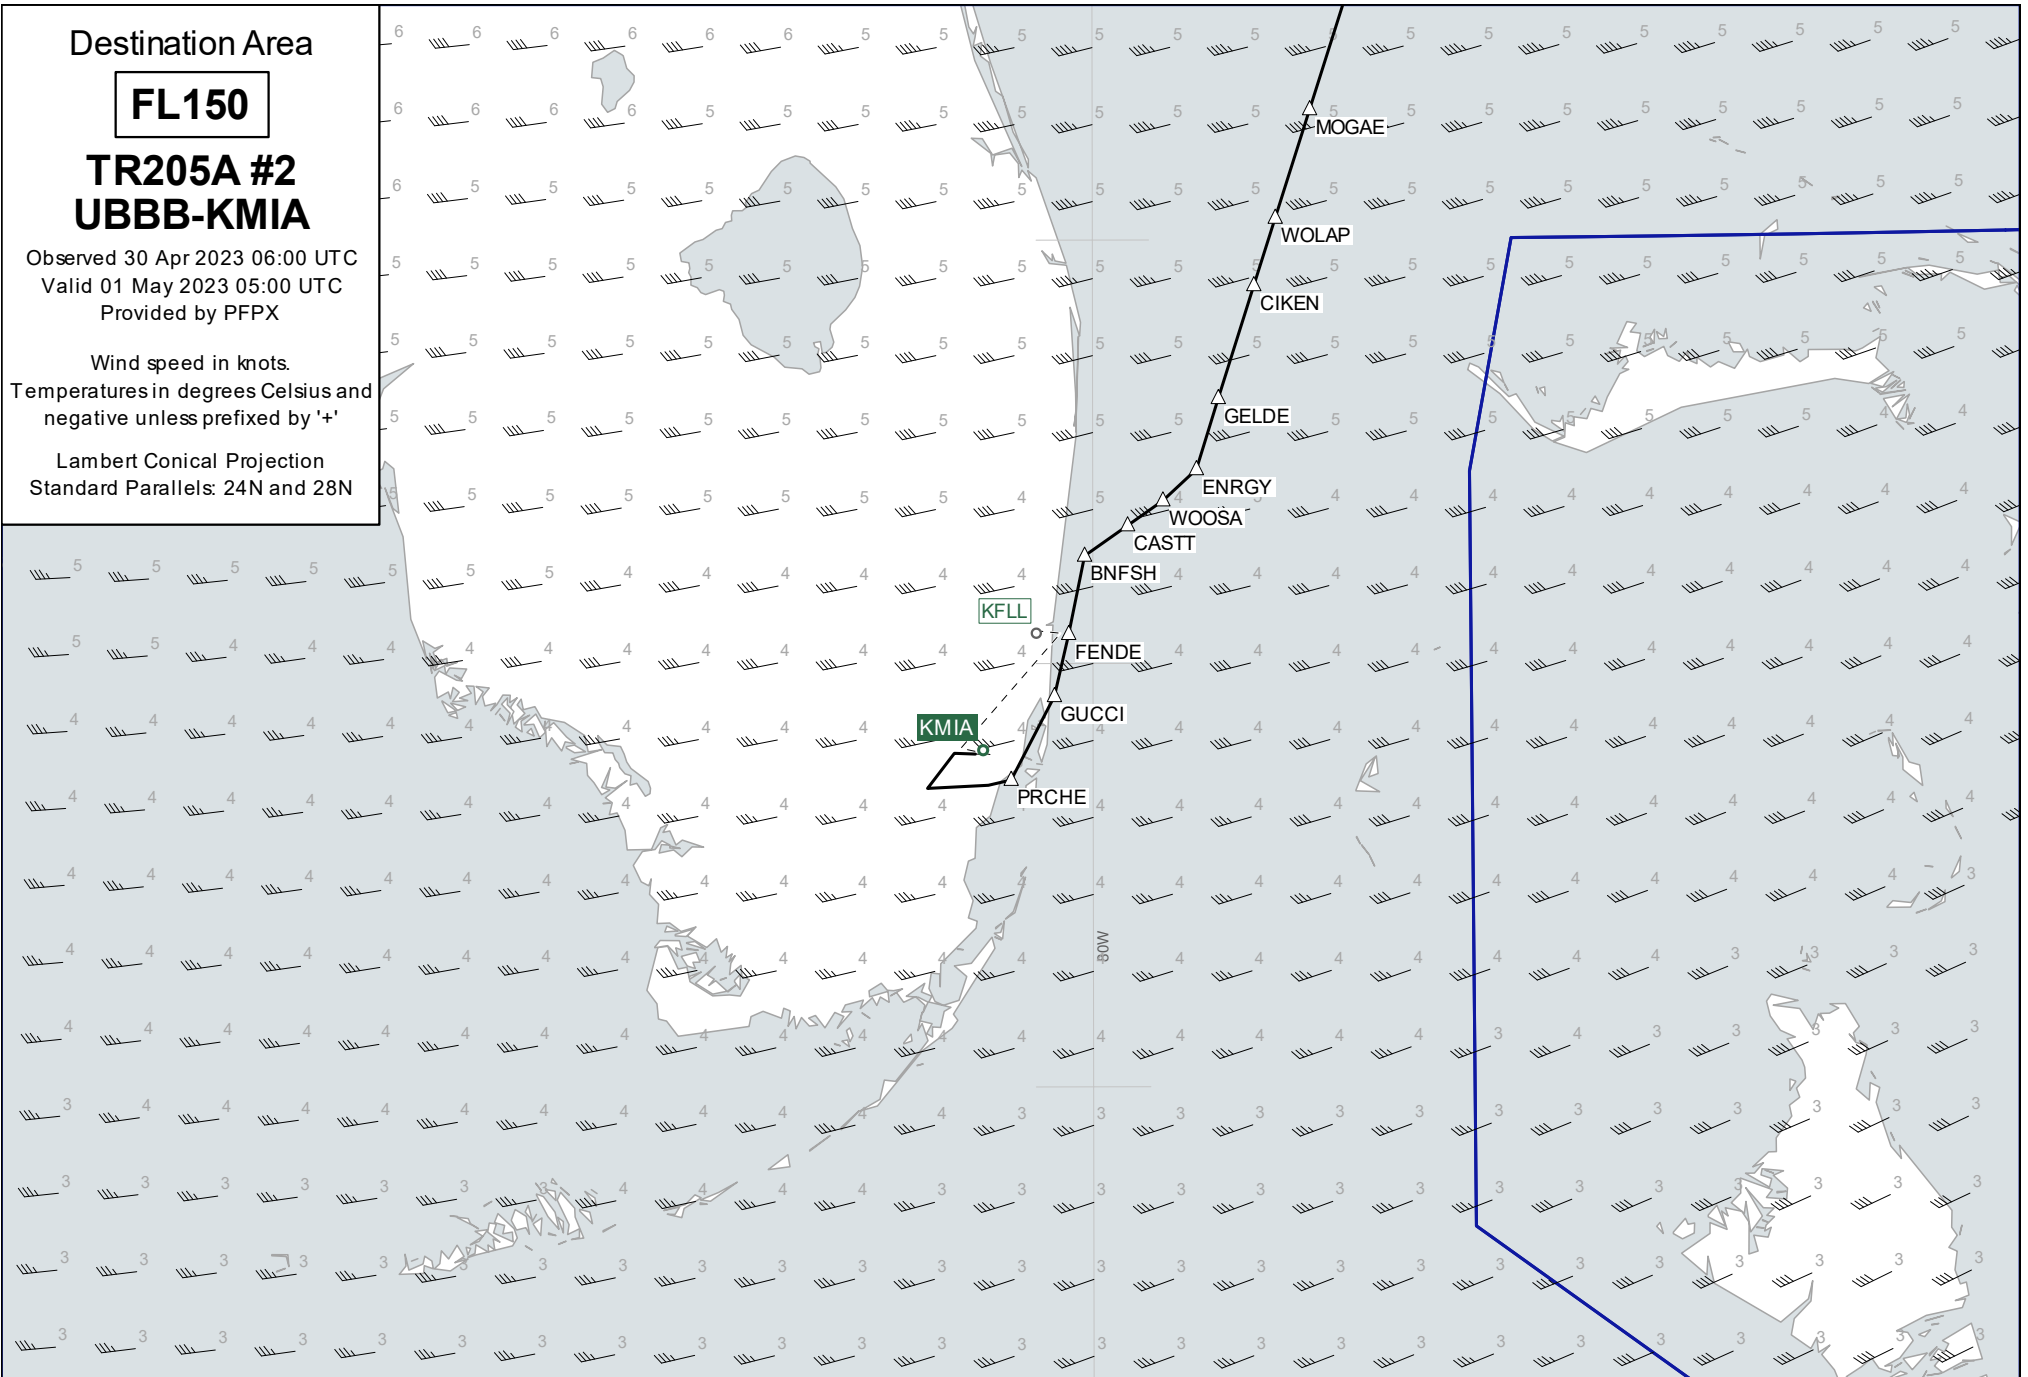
Destination Area

FL150

TR205A #2
UBBB-KMIA

Observed 30 Apr 2023 06:00 UTC
Valid 01 May 2023 05:00 UTC
Provided by PFPX

Wind speed in knots.
Temperatures in degrees Celsius and negative unless prefixed by '+'

Lambert Conical Projection
Standard Parallels: 24N and 28N

MOGAE
WOLAP
CIKEN
GELDE
ENRGY
WOOSA
CASTT
BNFSH
KFLL
FENDE
GUCCI
KMIA
PRCHE
80W